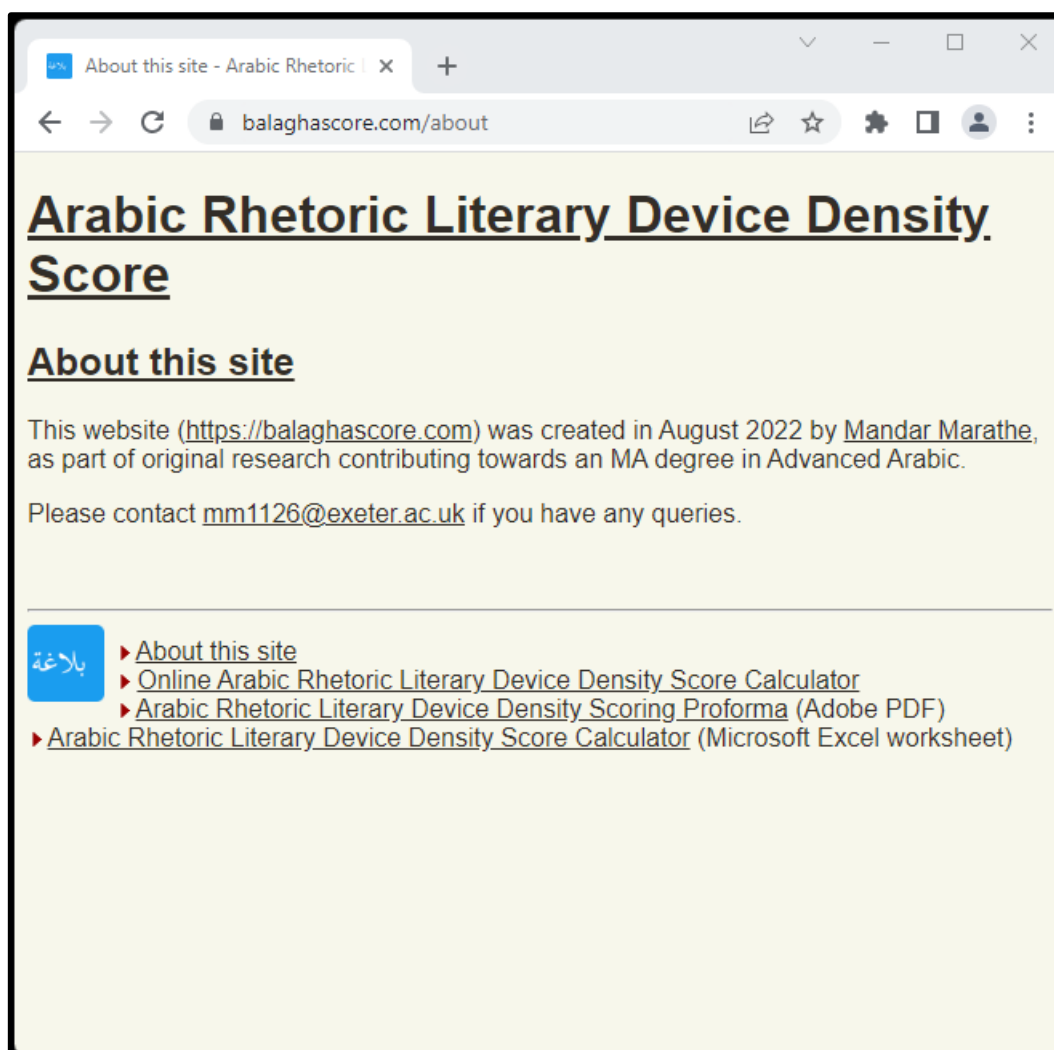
About this site - Arabic Rhetoric

balaghascore.com/about

# Arabic Rhetoric Literary Device Density Score

## About this site

This website (https://balaghascore.com) was created in August 2022 by Mandar Marathe, as part of original research contributing towards an MA degree in Advanced Arabic.

Please contact mm1126@exeter.ac.uk if you have any queries.

بلاغة

About this site
Online Arabic Rhetoric Literary Device Density Score Calculator
Arabic Rhetoric Literary Device Density Scoring Proforma (Adobe PDF)
Arabic Rhetoric Literary Device Density Score Calculator (Microsoft Excel worksheet)